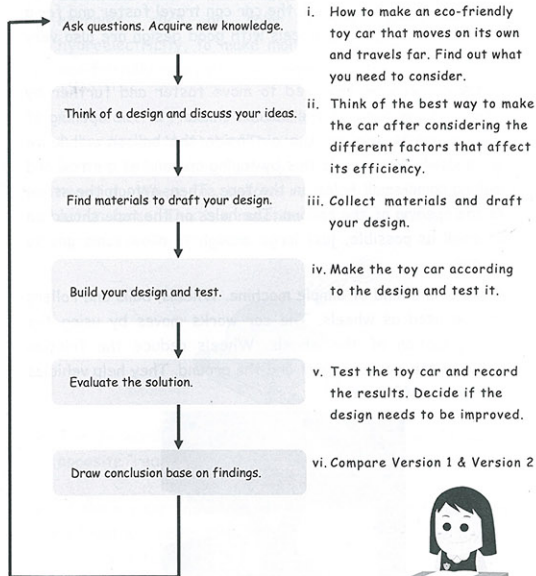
Ask questions. Acquire new knowledge.

Think of a design and discuss your ideas.

Find materials to draft your design.

Build your design and test.

Evaluate the solution.

Draw conclusion base on findings.

i. How to make an eco-friendly toy car that moves on its own and travels far. Find out what you need to consider.

ii. Think of the best way to make the car after considering the different factors that affect its efficiency.

iii. Collect materials and draft your design.

iv. Make the toy car according to the design and test it.

v. Test the toy car and record the results. Decide if the design needs to be improved.

vi. Compare Version 1 & Version 2